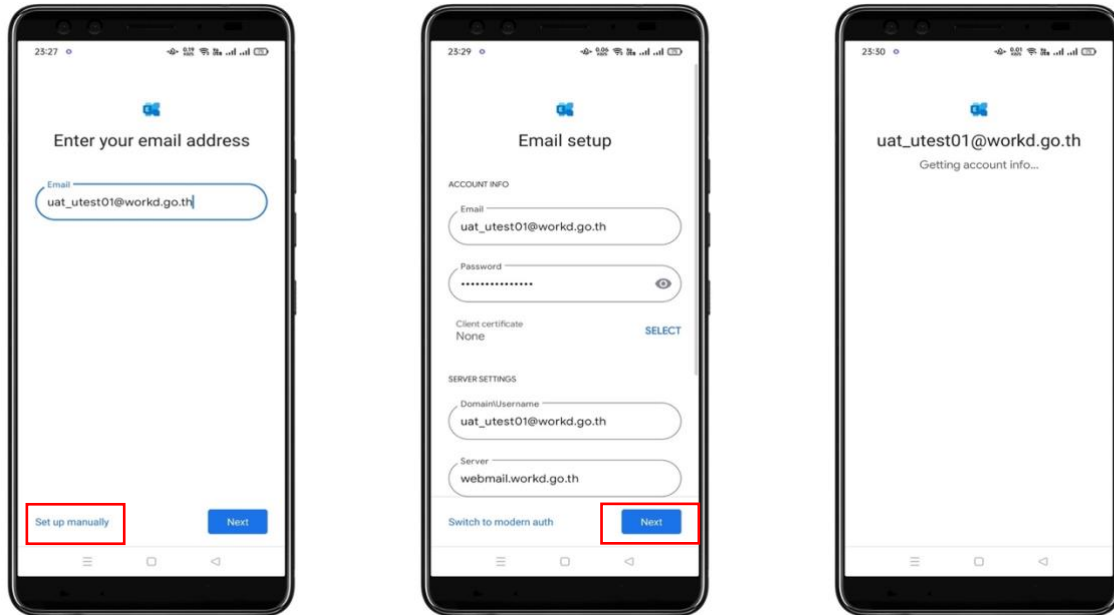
23:27

Enter your email address

Email
uat_utest01@workd.go.th

Set up manually

Next

23:29

Email setup

ACCOUNT INFO

Email
uat_utest01@workd.go.th

Password
•••••••••••••••

Client certificate
None

SELECT

SERVER SETTINGS

Domain\Username
uat_utest01@workd.go.th

Server
webmail.workd.go.th

Switch to modern auth

Next

23:50

uat_utest01@workd.go.th
Getting account info...